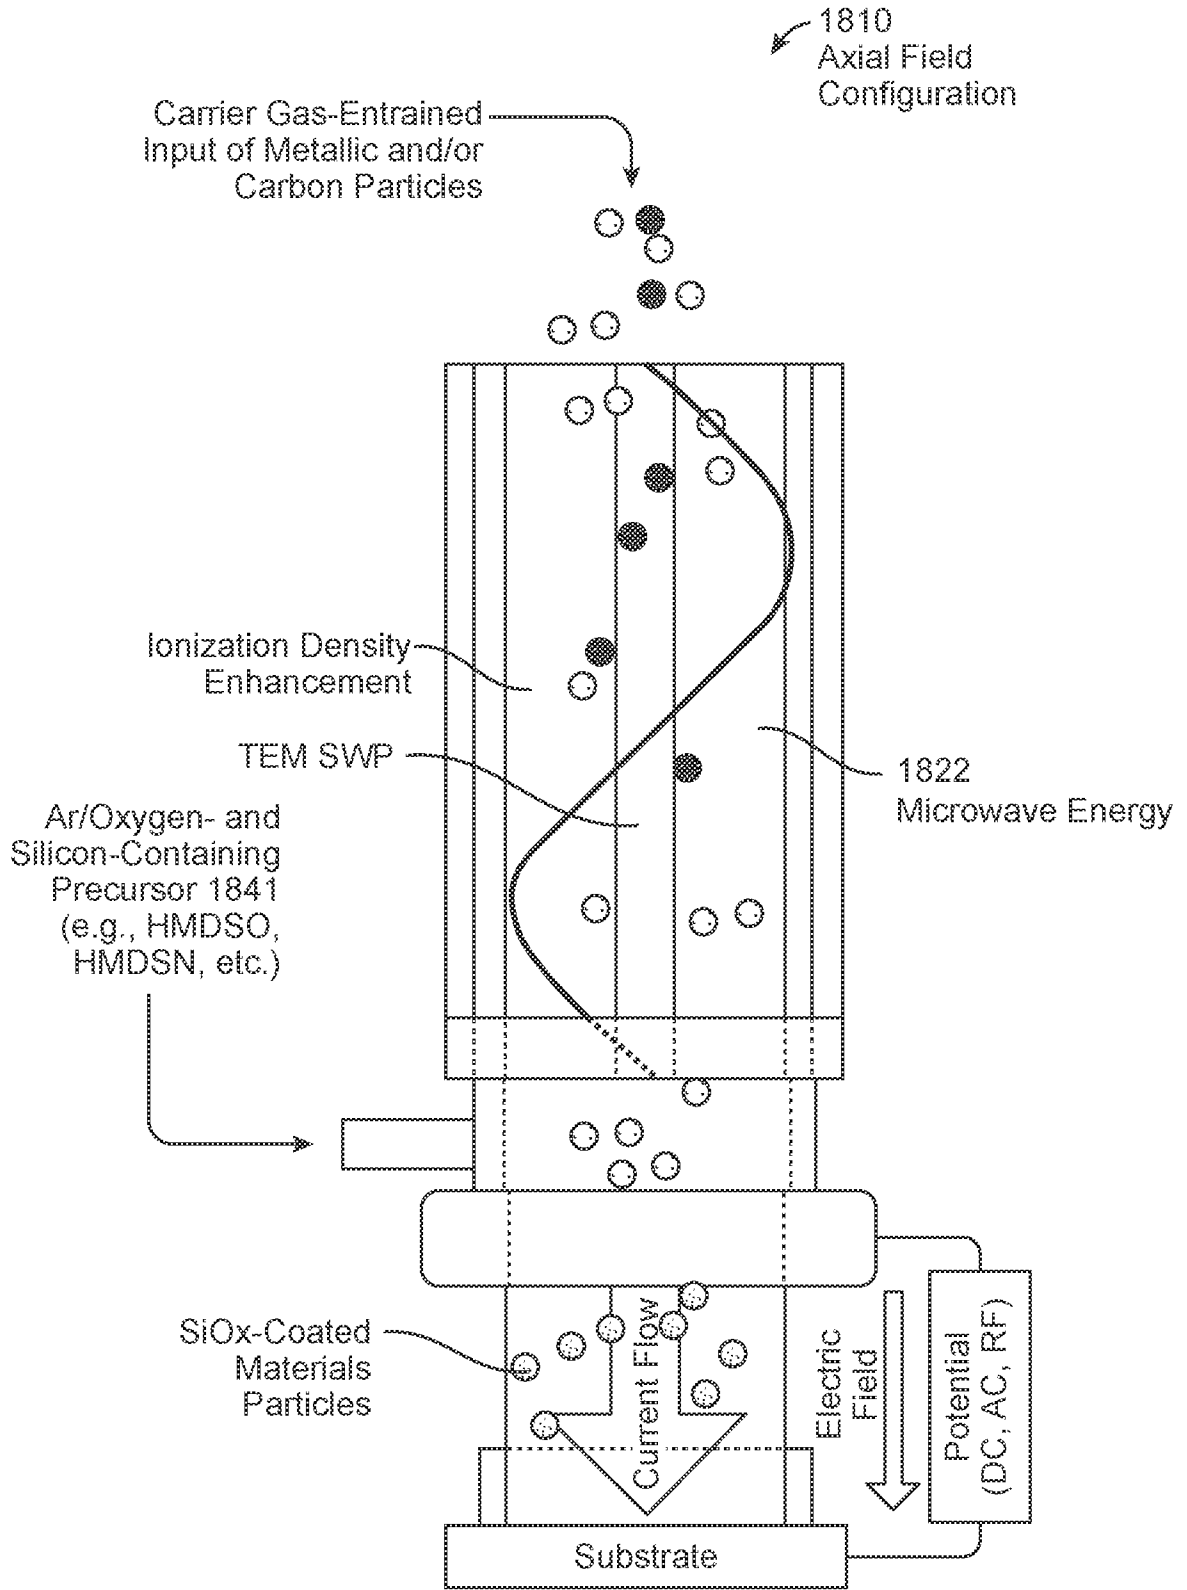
1810
Axial Field
Configuration

Carrier Gas-Entrained
Input of Metallic and/or
Carbon Particles

Ionization Density
Enhancement

TEM SWP

1822
Microwave Energy

Ar/Oxygen- and
Silicon-Containing
Precursor 1841
(e.g., HMDSO,
HMDSN, etc.)

SiOx-Coated
Materials
Particles

Current Flow

Electric
Field

Potential
(DC, AC, RF)

Substrate